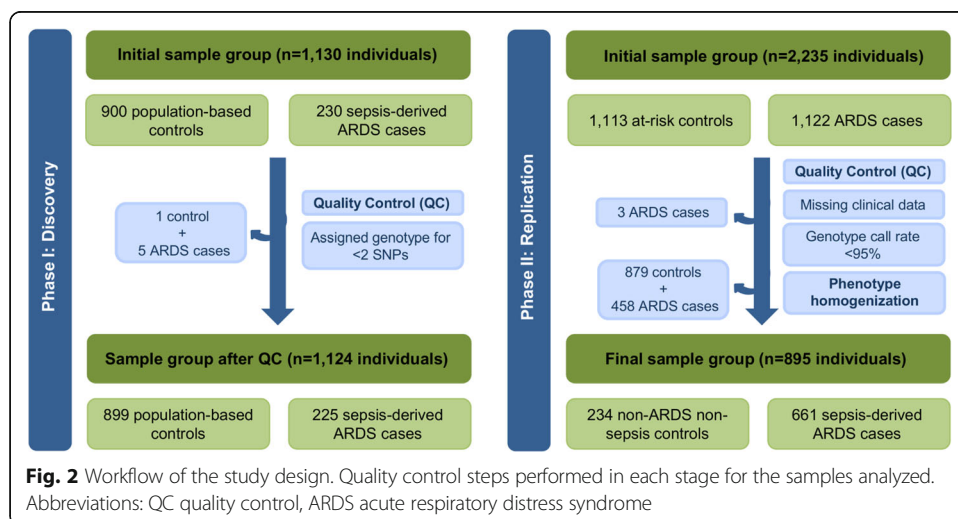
Phase I: Discovery

Initial sample group (n=1,130 individuals)

900 population-based controls

230 sepsis-derived ARDS cases

1 control + 5 ARDS cases

Quality Control (QC)

Assigned genotype for <2 SNPs

Sample group after QC (n=1,124 individuals)

899 population-based controls

225 sepsis-derived ARDS cases

Phase II: Replication

Initial sample group (n=2,235 individuals)

1,113 at-risk controls

1,122 ARDS cases

Quality Control (QC)

3 ARDS cases

Missing clinical data

Genotype call rate <95%

879 controls + 458 ARDS cases

Phenotype homogenization

Final sample group (n=895 individuals)

234 non-ARDS non-sepsis controls

661 sepsis-derived ARDS cases

Fig. 2 Workflow of the study design. Quality control steps performed in each stage for the samples analyzed. Abbreviations: QC quality control, ARDS acute respiratory distress syndrome